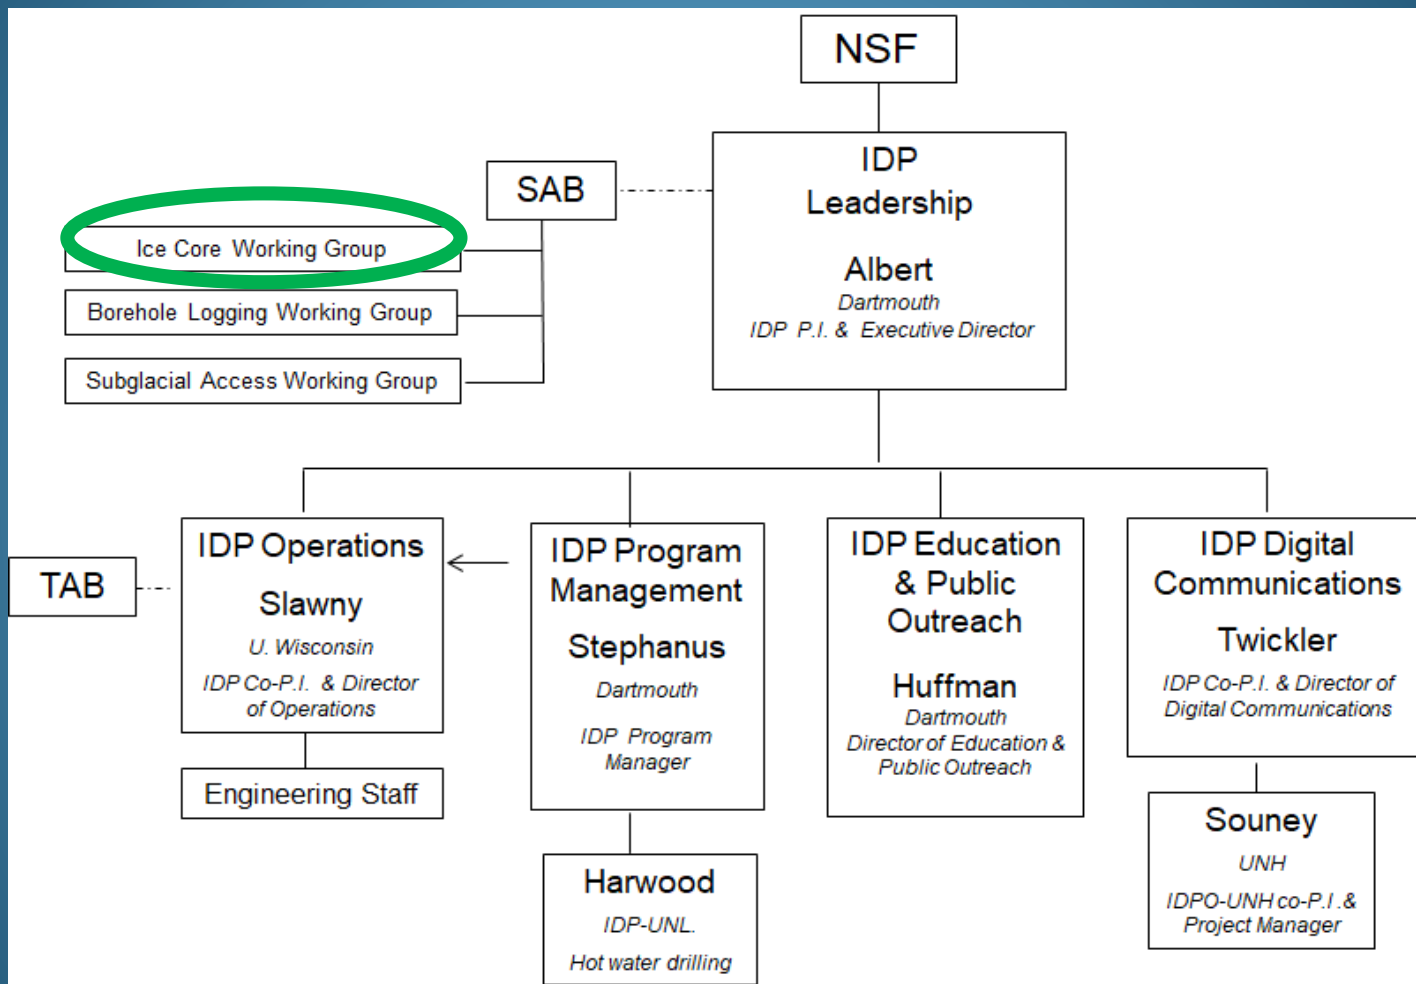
NSF

IDP Leadership

Albert
Dartmouth
IDP P.I. & Executive Director

SAB

Ice Core Working Group

Borehole Logging Working Group

Subglacial Access Working Group

TAB

IDP Operations

Slawny
U. Wisconsin
IDP Co-P.I. & Director of Operations

Engineering Staff

IDP Program Management

Stephanus
Dartmouth
IDP Program Manager

Harwood
IDP-UNL
Hot water drilling

IDP Education & Public Outreach

Huffman
Dartmouth
Director of Education & Public Outreach

IDP Digital Communications

Twickler
IDP Co-P.I. & Director of Digital Communications

Souney
UNH
IDPO-UNH co-P.I.& Project Manager